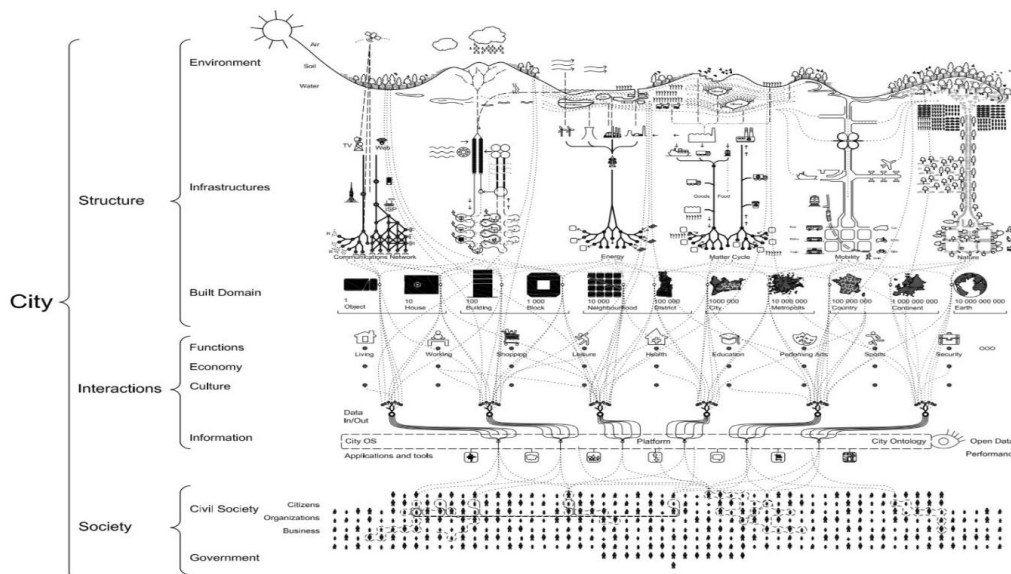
City

Structure

Environment

Air

Soil

Water

Infrastructures

TV

Web

Communications Network

Energy

Goods

Food

Matter Cycle

Mobility

Nature

Built Domain

1 Object

10 House

100 Building

1 000 Block

10 000 Neighbourhood

100 000 District

1000 000 City

10 000 000 Metropolis

100 000 000 Country

1 000 000 000 Continent

10 000 000 000 Earth

Interactions

Functions

Economy

Culture

Living

Working

Shopping

Leisure

Health

Education

Performing Arts

Sports

Security

ooo

Data In/Out

Information

City OS

Platform

City Ontology

Open Data

Applications and tools

Performance

Society

Civil Society

Citizens

Organizations

Business

Government